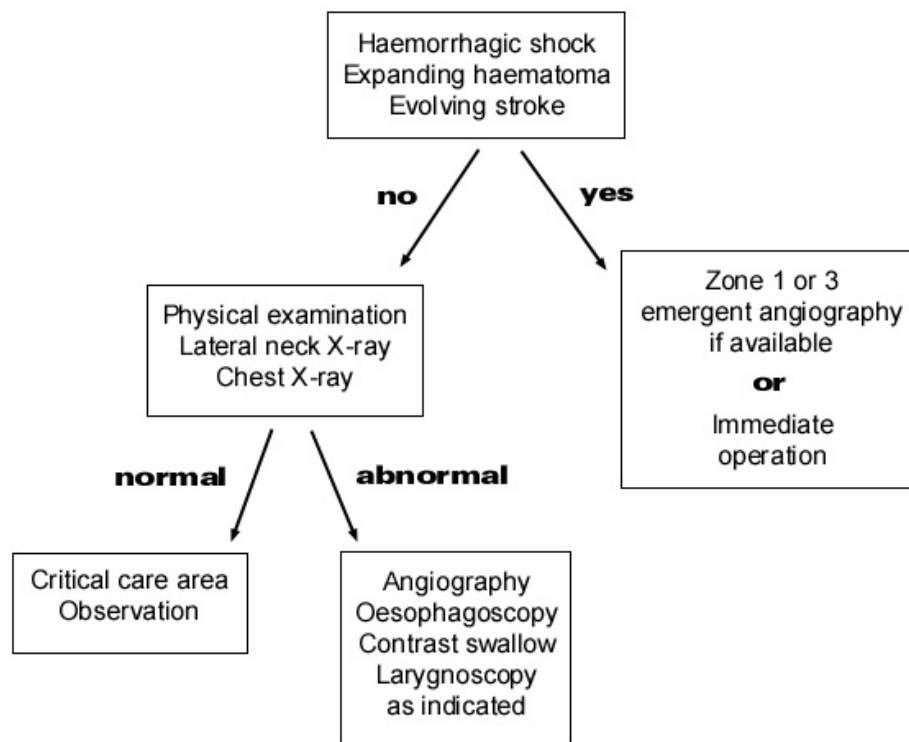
Haemorrhagic shock
Expanding haematoma
Evolving stroke

no

yes

Physical examination
Lateral neck X-ray
Chest X-ray

Zone 1 or 3
emergent angiography
if available

or

Immediate
operation

normal

abnormal

Critical care area
Observation

Angiography
Oesophagoscopy
Contrast swallow
Larygnoscopy
as indicated